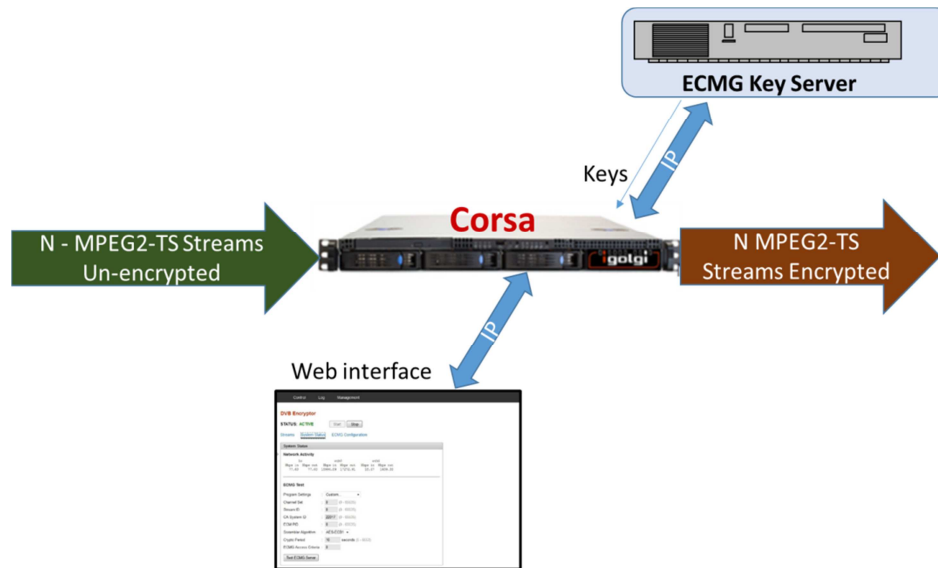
ECMG Key Server

Keys

IP

Corsa

N - MPEG2-TS Streams Un-encrypted

igolgi

N MPEG2-TS Streams Encrypted

IP

Web interface

Control Log Management

DVB Encryptor

STATUS: ACTIVE

Start Stop

System Status

Network Activity

ECMG Test

Program Settings

Channel Set

Stream ID

CA System ID

ECM PID

Scramble Algorithm

Crypto Period

ECMG Access Criteria

Test ECMG Server